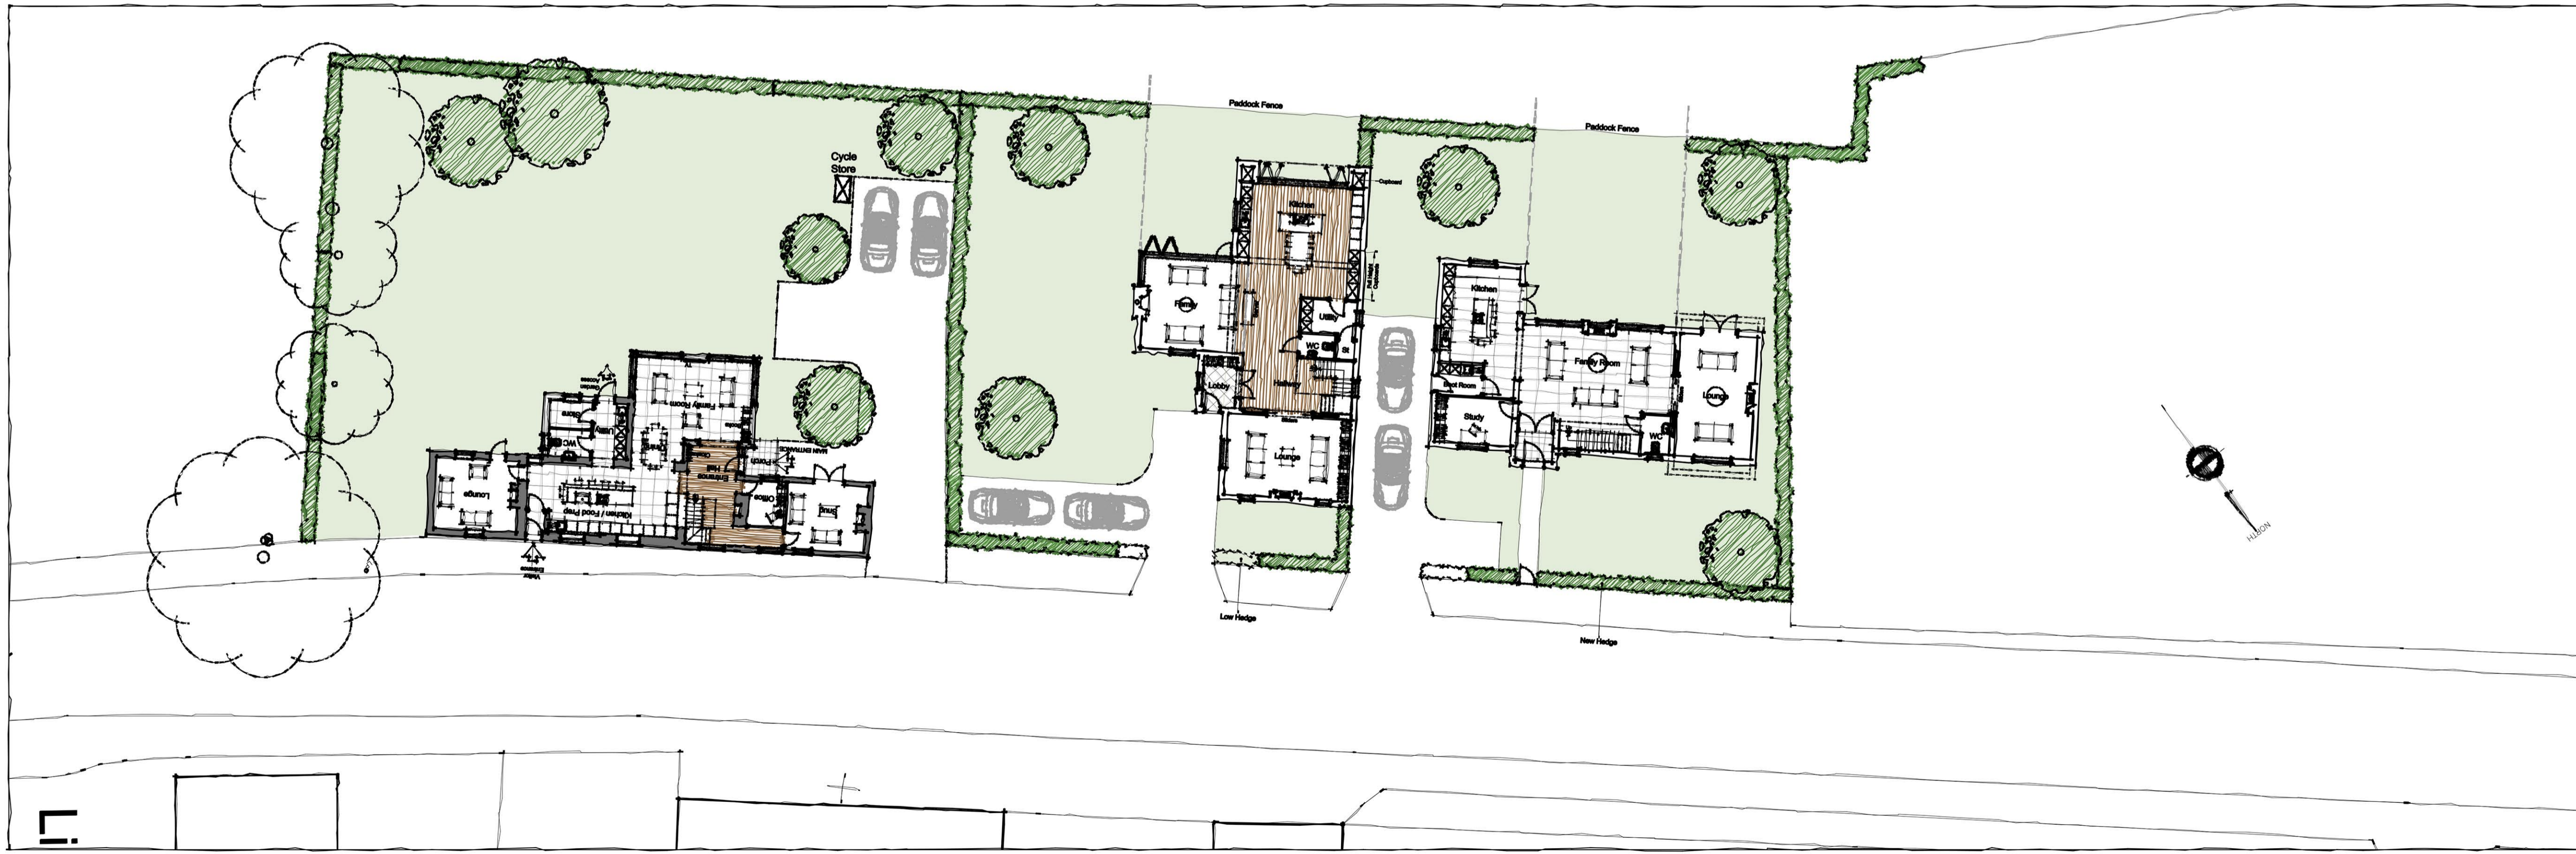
Cycle Store

Paddock Fence

Paddock Fence

Cupboard

Kitchen

Family

Utility

WC

Lobby

Hallway

Lounge

Family Room

Utility

WC

Store

Garden Access

Lounge

Kitchen / Food Prep

Entrance Hall

Porch

MAIN ENTRANCE

Office

Snug

Visitor Entrance

Kitchen

Family Room

Boot Room

Study

WC

Lounge

Low Hedge

New Hedge

NORTH